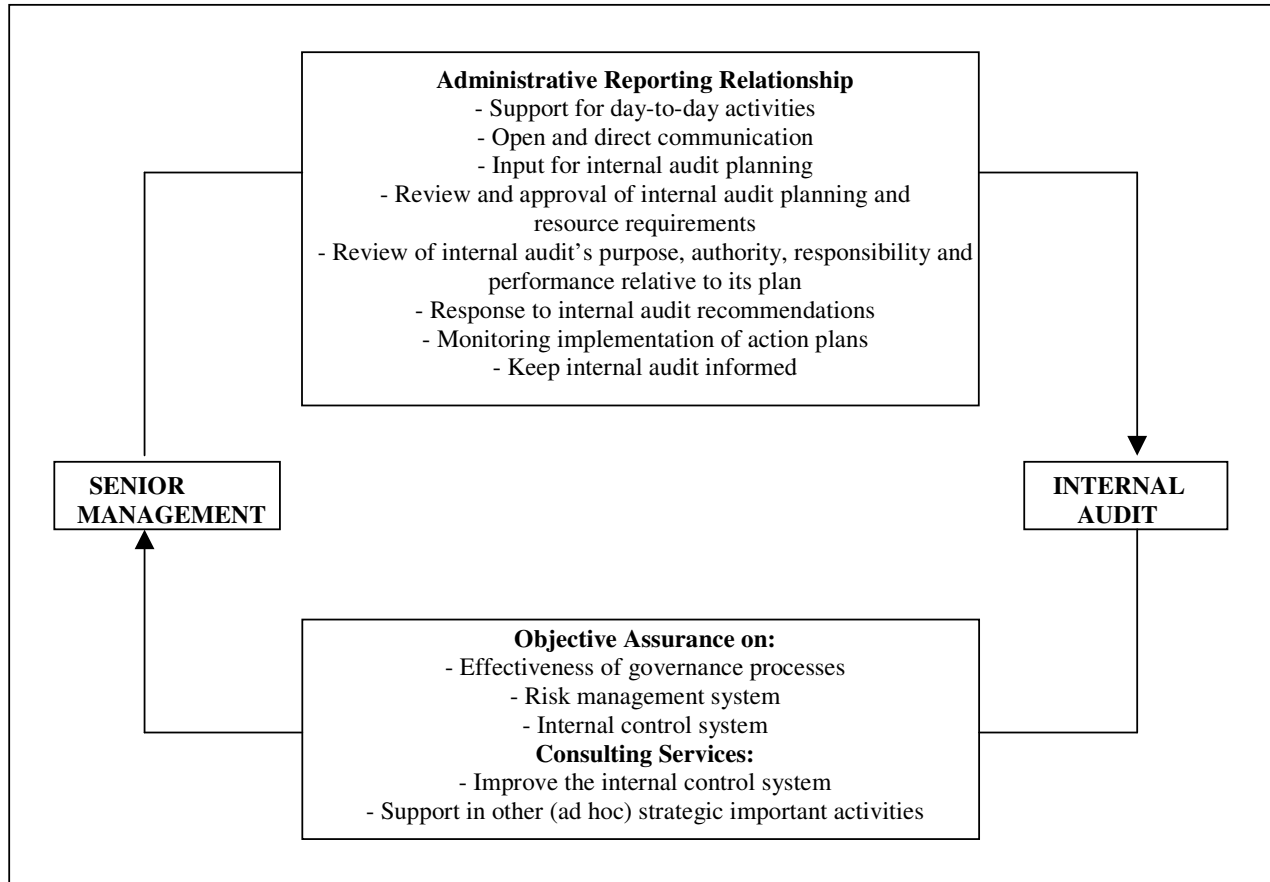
**Administrative Reporting Relationship**
- Support for day-to-day activities
- Open and direct communication
- Input for internal audit planning
- Review and approval of internal audit planning and resource requirements
- Review of internal audit’s purpose, authority, responsibility and performance relative to its plan
- Response to internal audit recommendations
- Monitoring implementation of action plans
- Keep internal audit informed

**SENIOR MANAGEMENT**

**INTERNAL AUDIT**

**Objective Assurance on:**
- Effectiveness of governance processes
- Risk management system
- Internal control system
**Consulting Services:**
- Improve the internal control system
- Support in other (ad hoc) strategic important activities